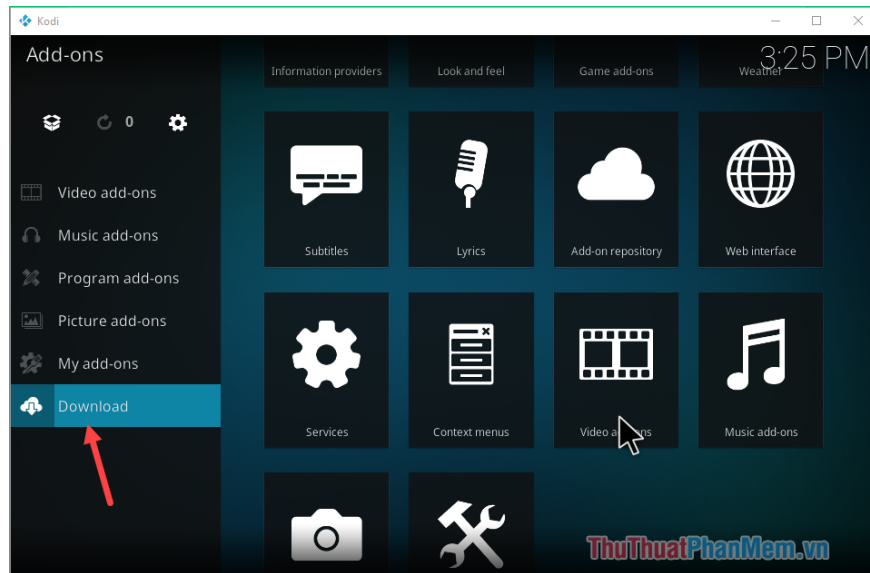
Kodi

Add-ons

3:25 PM

0

Video add-ons

Music add-ons

Program add-ons

Picture add-ons

My add-ons

Download

Information providers

Look and feel

Game add-ons

Weather

Subtitles

Lyrics

Add-on repository

Web interface

Services

Context menus

Video a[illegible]ons

Music add-ons

ThuThuatPhanMem.vn